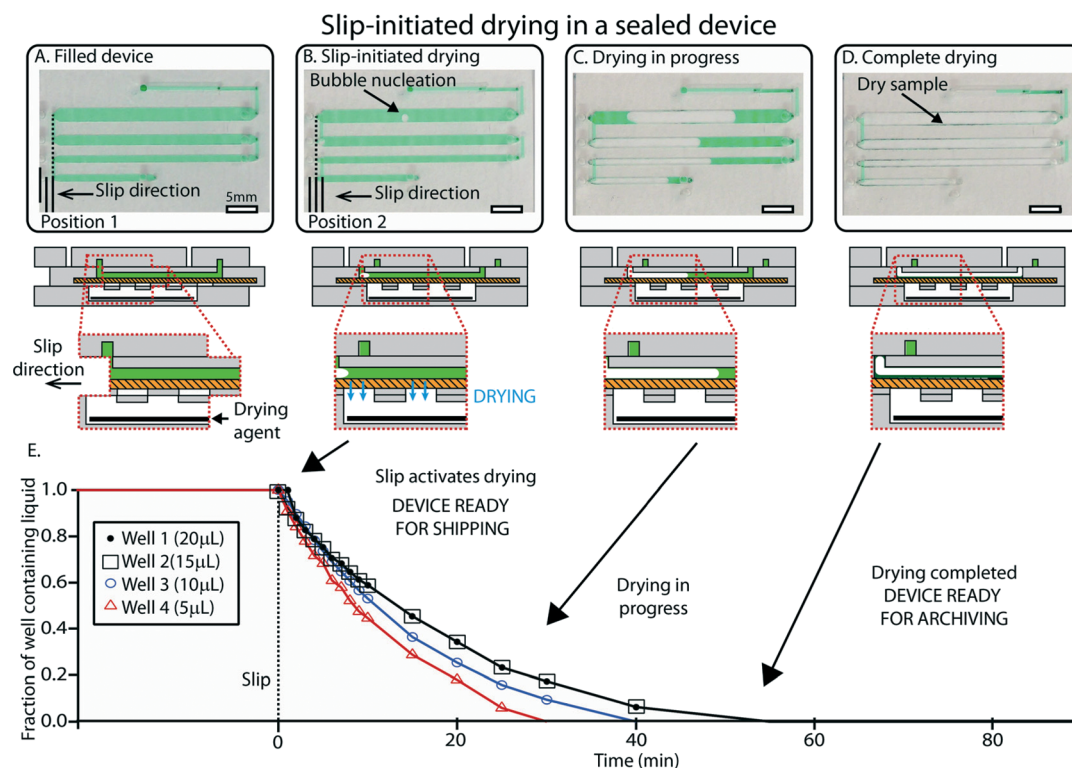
Slip-initiated drying in a sealed device

A. Filled device

Slip direction

5mm

Position 1

B. Slip-initiated drying

Bubble nucleation

Slip direction

Position 2

C. Drying in progress

D. Complete drying

Dry sample

Slip direction

Drying agent

DRYING

E.

Slip activates drying

DEVICE READY FOR SHIPPING

Drying in progress

Drying completed DEVICE READY FOR ARCHIVING

Fraction of well containing liquid

1.0
0.8
0.6
0.4
0.2
0.0

● Well 1 (20μL)
□ Well 2(15μL)
○ Well 3 (10μL)
△ Well 4 (5μL)

Slip

0
20
40
60
80

Time (min)